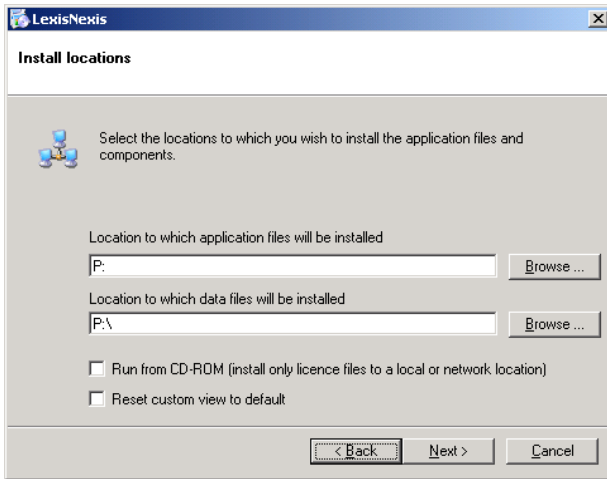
LexisNexis

Install locations

Select the locations to which you wish to install the application files and components.

Location to which application files will be installed

P:

Browse ...

Location to which data files will be installed

P:\

Browse ...

Run from CD-ROM (install only licence files to a local or network location)

Reset custom view to default

< Back

Next >

Cancel